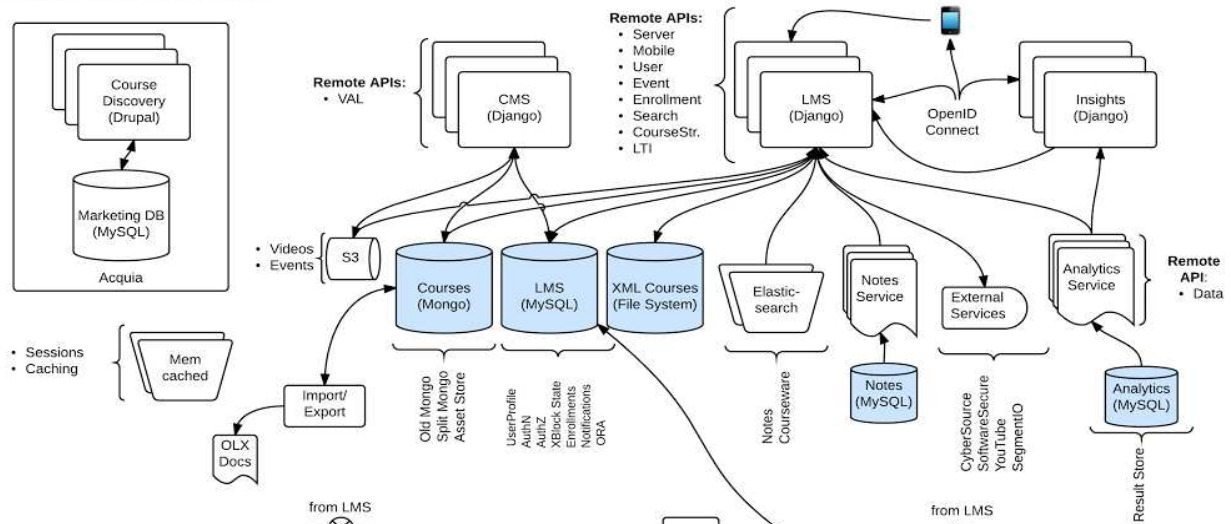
Course Discovery (Drupal)

Marketing DB (MySQL)

Acquia

Remote APIs:
• VAL

CMS (Django)

Remote APIs:
• Server
• Mobile
• User
• Event
• Enrollment
• Search
• CourseStr.
• LTI

LMS (Django)

OpenID Connect

Insights (Django)

• Videos
• Events

S3

Courses (Mongo)

LMS (MySQL)

XML Courses (File System)

Elastic-search

Notes Service

External Services

Analytics Service

Remote API:
• Data

• Sessions
• Caching

Mem cached

Import/ Export

OLX Docs

Old Mongo
Split Mongo
Asset Store

UserProfile
AuthN
AuthZ
XBlock State
Enrollments
Notifications
ORA

Notes
Courseware

Notes (MySQL)

CyberSource
SoftwareSecure
YouTube
SegmentIO

Analytics (MySQL)

Result Store

from LMS

from LMS